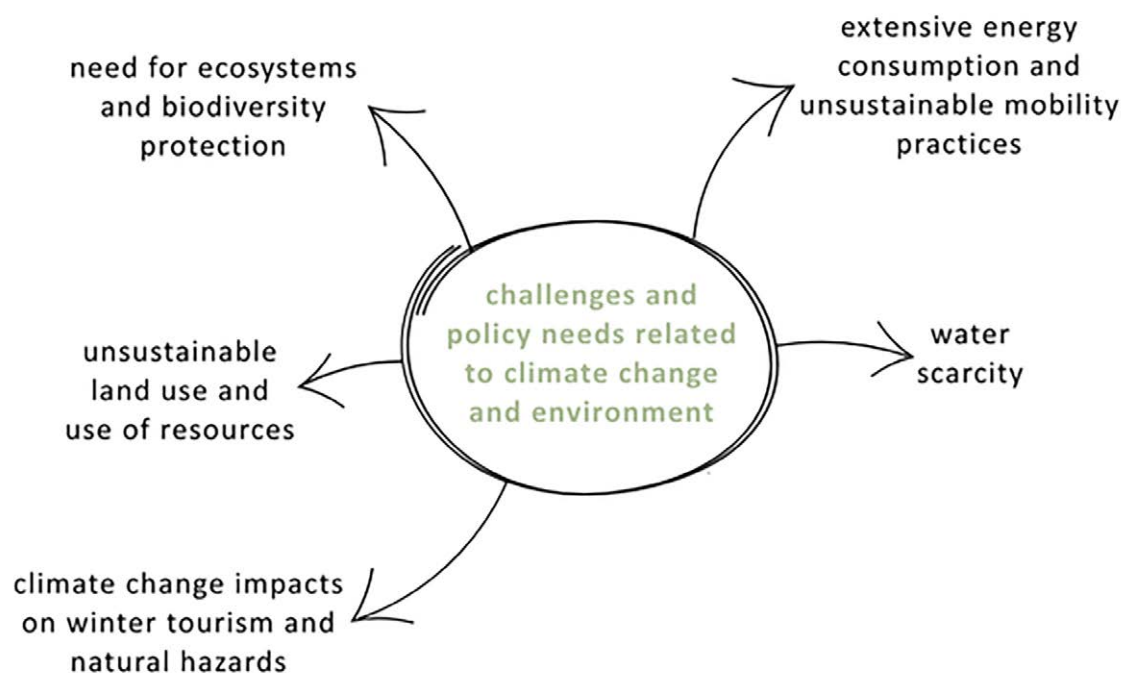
need for ecosystems and biodiversity protection

extensive energy consumption and unsustainable mobility practices

challenges and policy needs related to climate change and environment

unsustainable land use and use of resources

water scarcity

climate change impacts on winter tourism and natural hazards